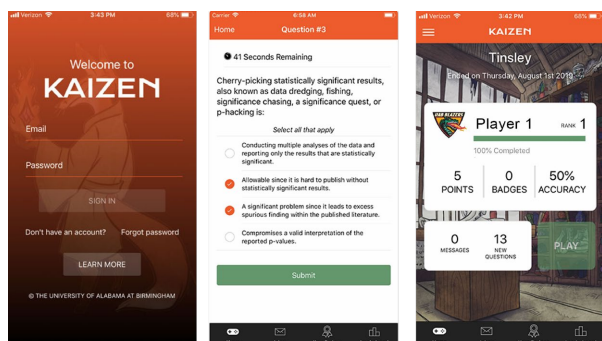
Verizon 3:43 PM 68%

Welcome to
KAIZEN

Email

Password

SIGN IN

Don't have an account? Forgot password

LEARN MORE

© THE UNIVERSITY OF ALABAMA AT BIRMINGHAM

Carrier 6:56 AM

Home Question #3

41 Seconds Remaining

Cherry-picking statistically significant results, also known as data dredging, fishing, significance chasing, a significance quest, or p-hacking is:

Select all that apply

Conducting multiple analyses of the data and reporting only the results that are statistically significant.

Allowable since it is hard to publish without statistically significant results.

A significant problem since it leads to excess spurious finding within the published literature.

Compromises a valid interpretation of the reported p-values.

Submit

Verizon 3:42 PM 68%

KAIZEN

Tinsley

Ended on Thursday, August 1st 2019

UAB BLAZERS

Player 1

RANK 1

100% Completed

5
POINTS

0
BADGES

50%
ACCURACY

0
MESSAGES

13
NEW QUESTIONS

PLAY